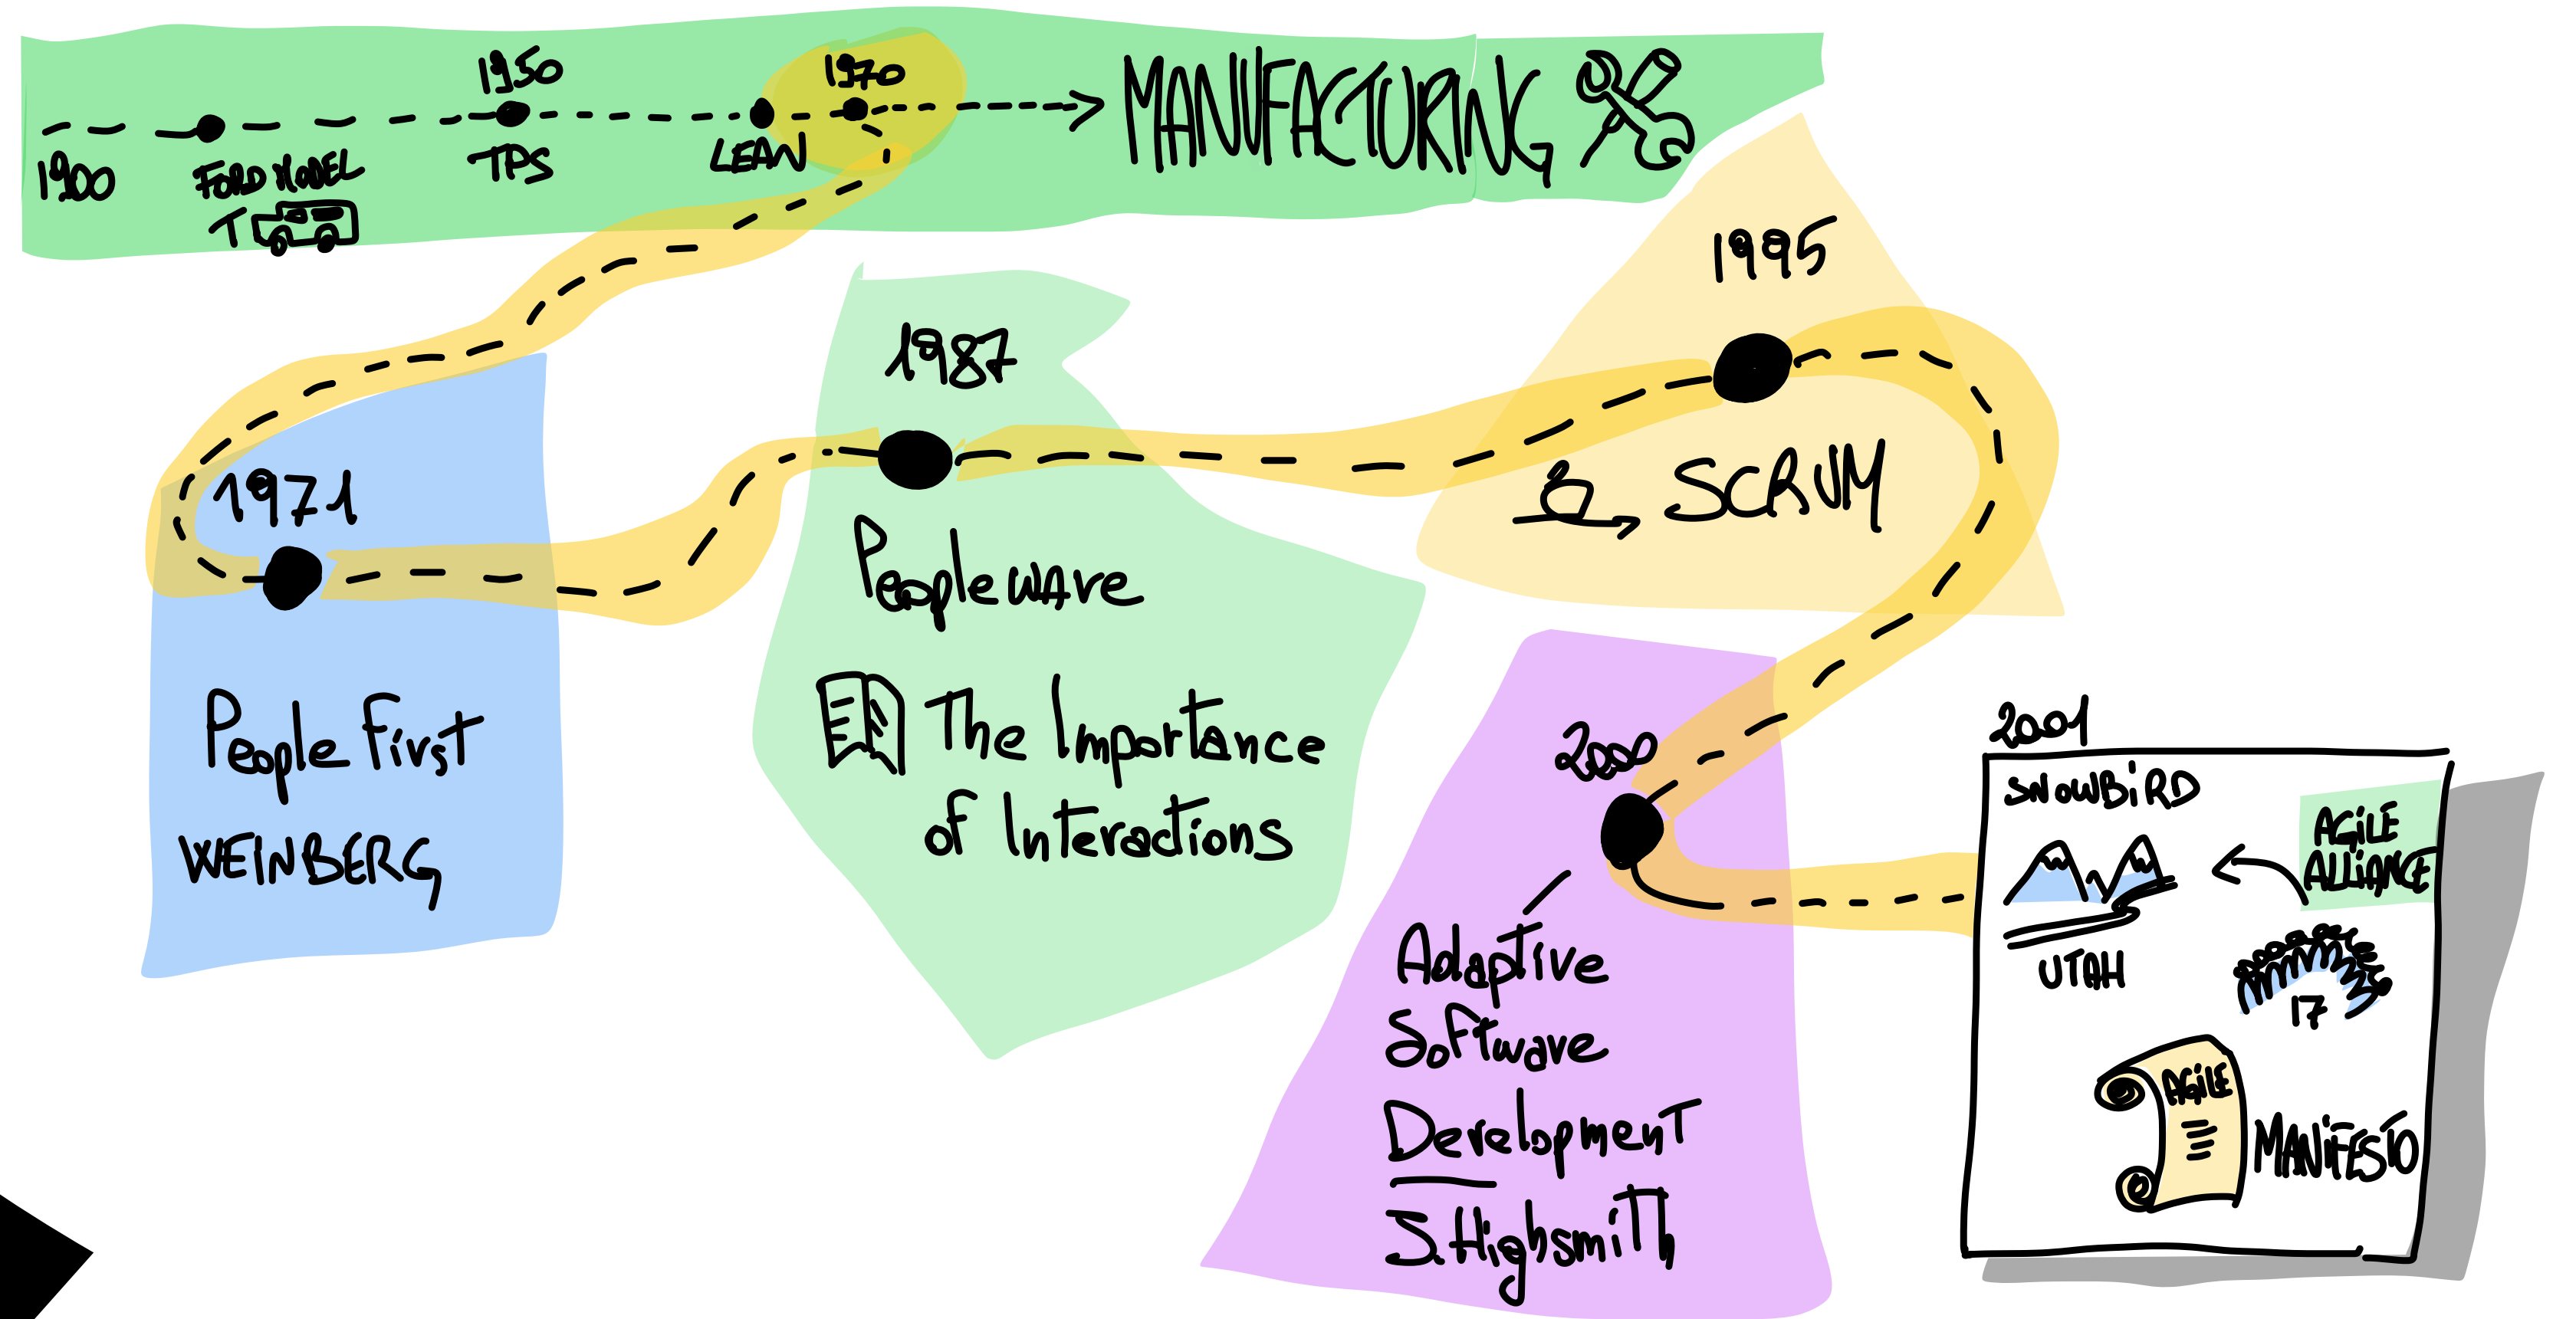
1900
FORD MODEL T
1950
TPS
LEAN
1970
MANUFACTURING

1971
People First
WEINBERG

1987
Peopleware
The Importance of Interactions

1995
SCRUM

2000
Adaptive Software Development
J. Highsmith

2001
SNOWBIRD
UTAH
AGILE ALLIANCE
17
AGILE
MANIFESTO